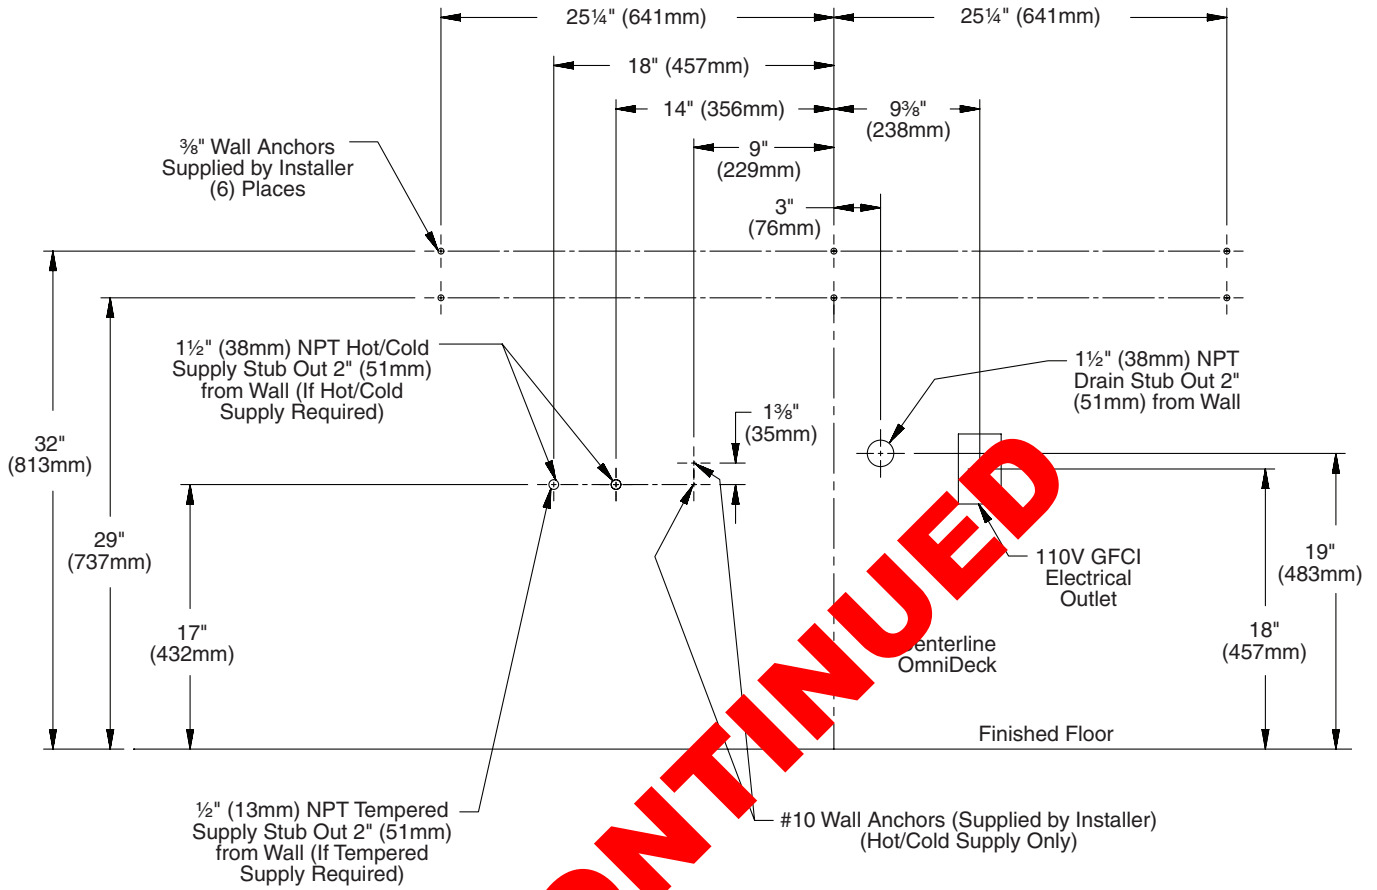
25¼" (641mm)
25¼" (641mm)
18" (457mm)
14" (356mm)
9⅜"
(238mm)
9"
(229mm)
3"
(76mm)
⅜" Wall Anchors
Supplied by Installer
(6) Places

1½" (38mm) NPT Hot/Cold
Supply Stub Out 2" (51mm)
from Wall (If Hot/Cold
Supply Required)

1½" (38mm) NPT
Drain Stub Out 2"
(51mm) from Wall

1⅜"
(35mm)

32"
(813mm)

29"
(737mm)

17"
(432mm)

110V GFCI
Electrical
Outlet

19"
(483mm)

18"
(457mm)

Centerline
OmniDeck

Finished Floor

½" (13mm) NPT Tempered
Supply Stub Out 2" (51mm)
from Wall (If Tempered
Supply Required)

#10 Wall Anchors (Supplied by Installer)
(Hot/Cold Supply Only)

ONTINUED